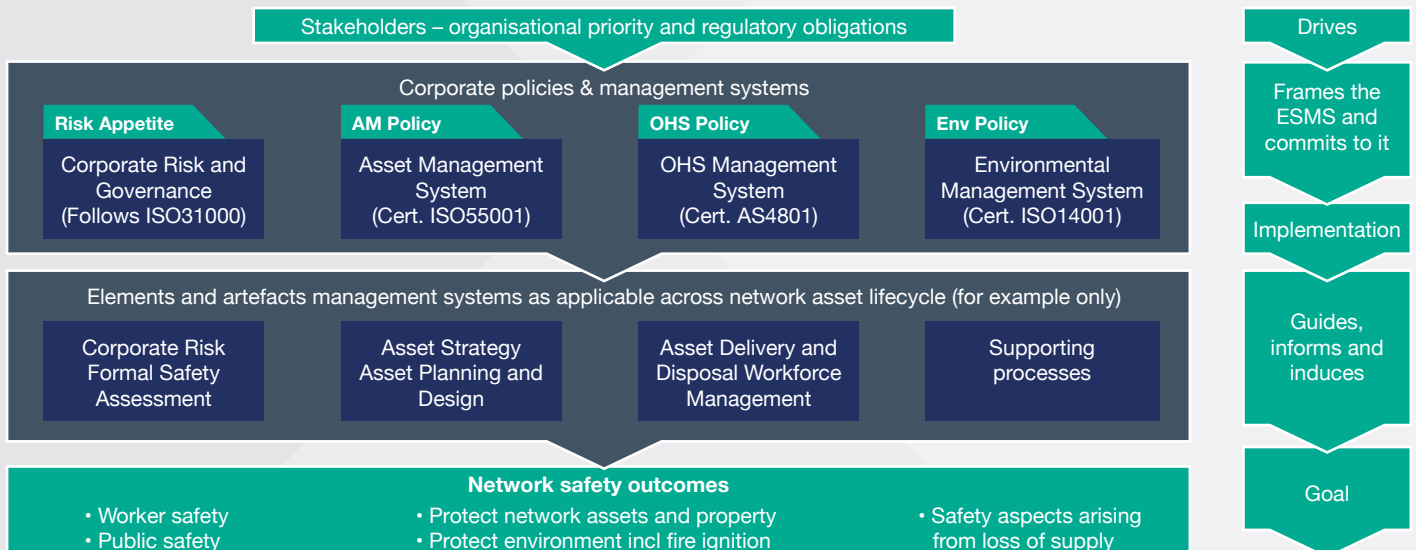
Stakeholders – organisational priority and regulatory obligations

Corporate policies & management systems

Risk Appetite

Corporate Risk and Governance (Follows ISO31000)

AM Policy

Asset Management System (Cert. ISO55001)

OHS Policy

OHS Management System (Cert. AS4801)

Env Policy

Environmental Management System (Cert. ISO14001)

Elements and artefacts management systems as applicable across network asset lifecycle (for example only)

Corporate Risk Formal Safety Assessment

Asset Strategy Asset Planning and Design

Asset Delivery and Disposal Workforce Management

Supporting processes

Network safety outcomes

• Worker safety
• Public safety

• Protect network assets and property
• Protect environment incl fire ignition

• Safety aspects arising from loss of supply

Drives

Frames the ESMS and commits to it

Implementation

Guides, informs and induces

Goal